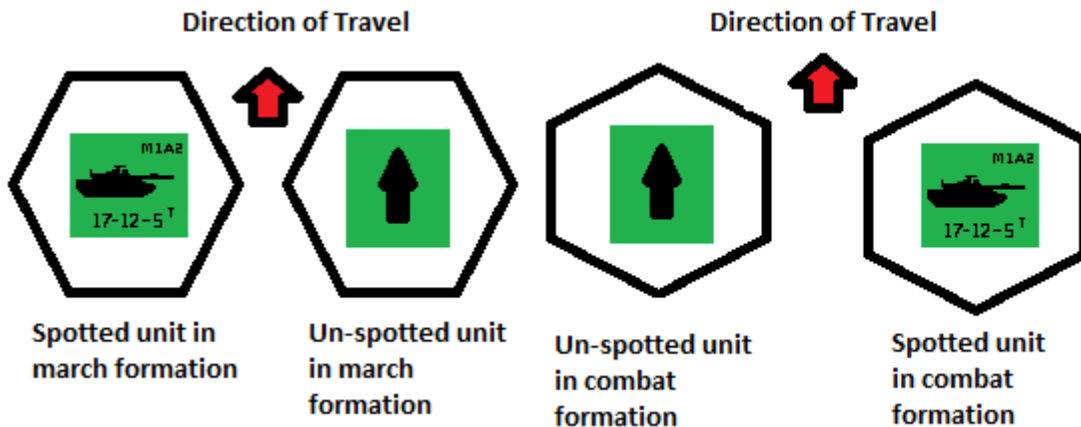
Direction of Travel

M1A2
17-12-5$^T$

Spotted unit in march formation

Un-spotted unit in march formation

Direction of Travel

Un-spotted unit in combat formation

M1A2
17-12-5$^T$

Spotted unit in combat formation